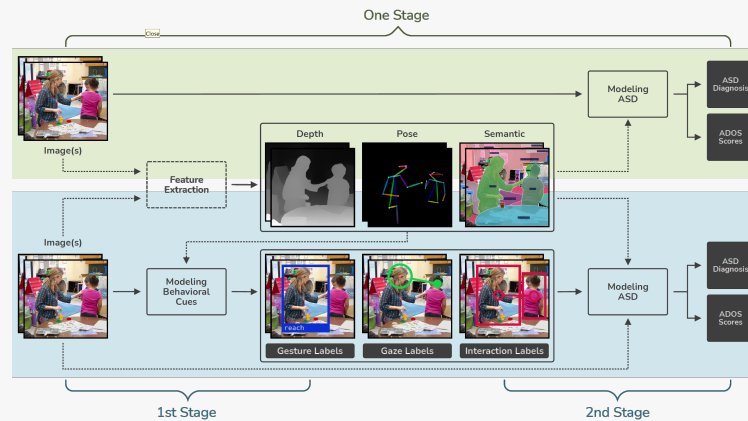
One Stage

Close

Image(s)

Modeling ASD

ASD Diagnosis

ADOS Scores

Depth

Pose

Semantic

Feature Extraction

Image(s)

Modeling Behavioral Cues

reach

Gesture Labels

Gaze Labels

Interaction Labels

Modeling ASD

ASD Diagnosis

ADOS Scores

1st Stage

2nd Stage